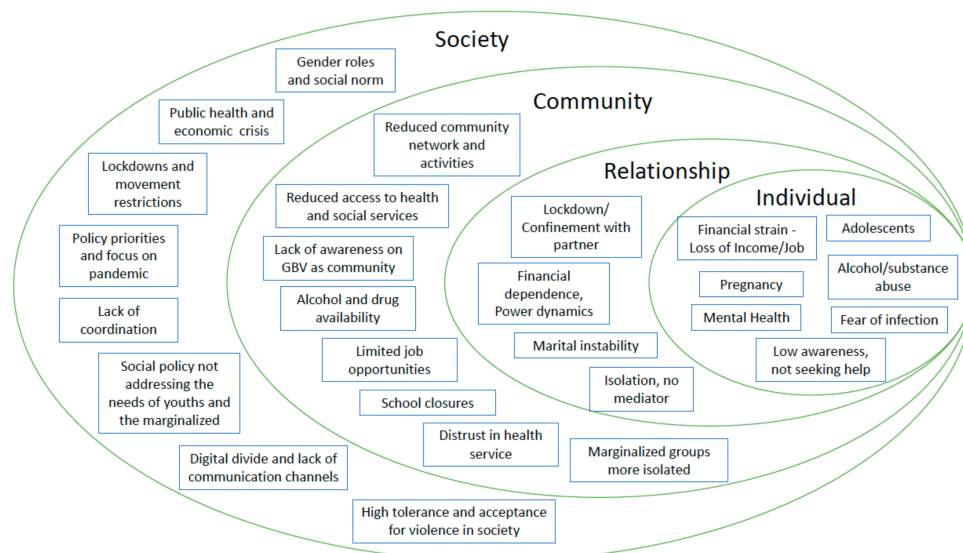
Society

Gender roles and social norm

Public health and economic crisis

Lockdowns and movement restrictions

Policy priorities and focus on pandemic

Lack of coordination

Social policy not addressing the needs of youths and the marginalized

Digital divide and lack of communication channels

High tolerance and acceptance for violence in society

Community

Reduced community network and activities

Reduced access to health and social services

Lack of awareness on GBV as community

Alcohol and drug availability

Limited job opportunities

School closures

Distrust in health service

Marginalized groups more isolated

Relationship

Lockdown/ Confinement with partner

Financial dependence, Power dynamics

Marital instability

Isolation, no mediator

Individual

Financial strain - Loss of Income/Job

Adolescents

Pregnancy

Alcohol/substance abuse

Mental Health

Fear of infection

Low awareness, not seeking help